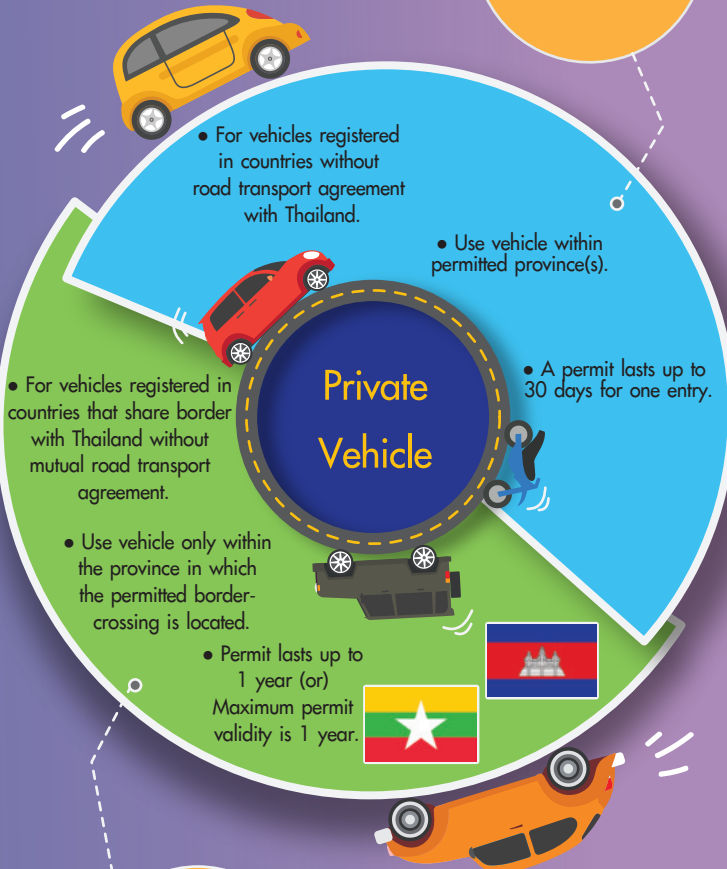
• For vehicles registered in countries without road transport agreement with Thailand.

• Use vehicle within permitted province(s).

• A permit lasts up to 30 days for one entry.

Private Vehicle

• For vehicles registered in countries that share border with Thailand without mutual road transport agreement.

• Use vehicle only within the province in which the permitted border-crossing is located.

• Permit lasts up to 1 year (or) Maximum permit validity is 1 year.